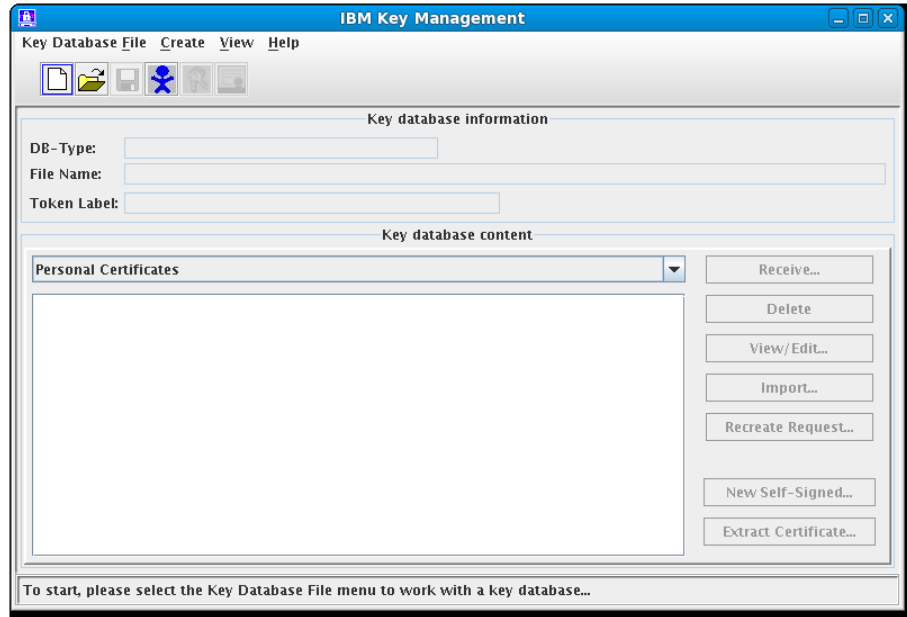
IBM Key Management

Key Database File Create View Help

Key database information

DB-Type:

File Name:

Token Label:

Key database content

Personal Certificates

Receive...

Delete

View/Edit...

Import...

Recreate Request...

New Self-Signed...

Extract Certificate...

To start, please select the Key Database File menu to work with a key database...